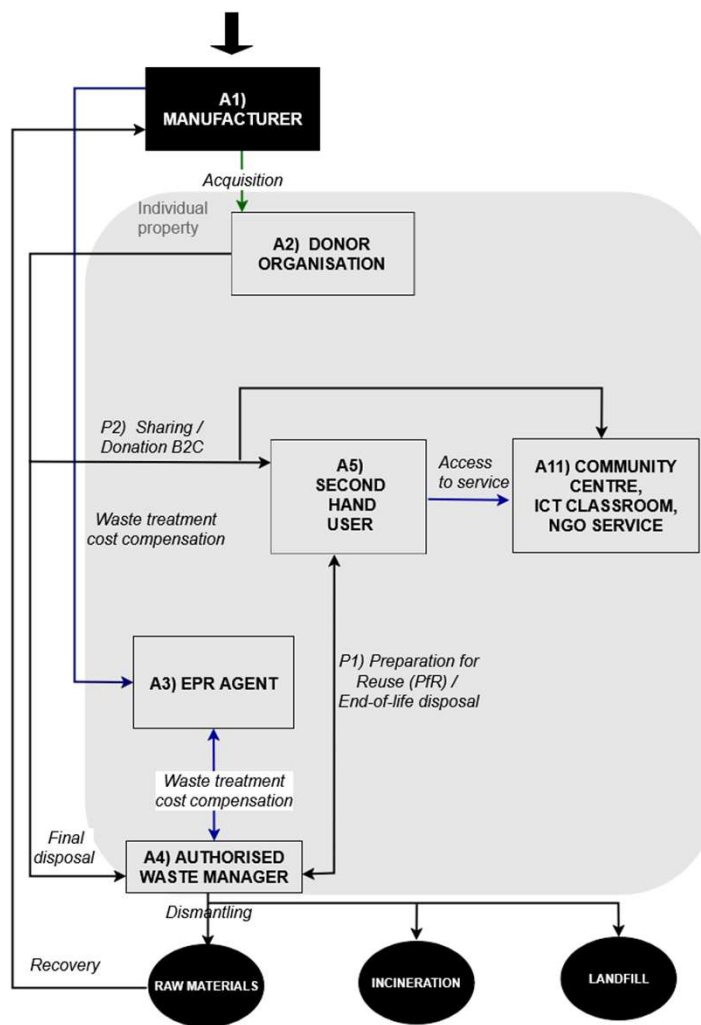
A1) MANUFACTURER

Acquisition

Individual property

A2) DONOR ORGANISATION

P2) Sharing / Donation B2C

A5) SECOND HAND USER

Access to service

A11) COMMUNITY CENTRE, ICT CLASSROOM, NGO SERVICE

Waste treatment cost compensation

A3) EPR AGENT

P1) Preparation for Reuse (PfR) / End-of-life disposal

Waste treatment cost compensation

Final disposal

A4) AUTHORISED WASTE MANAGER

Dismantling

Recovery

RAW MATERIALS

INCINERATION

LANDFILL